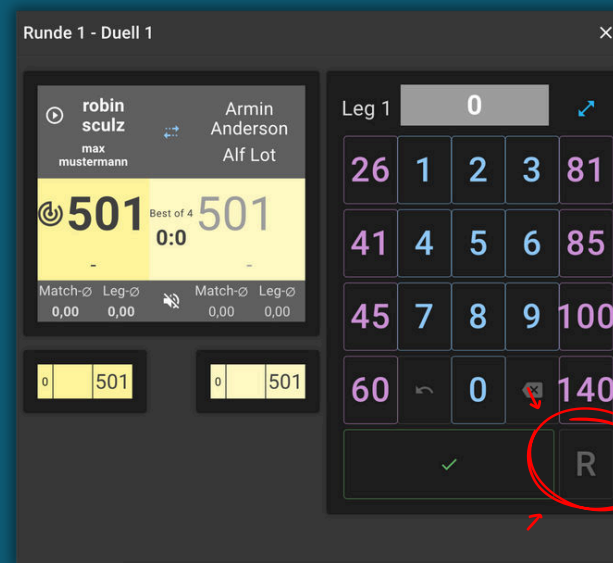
Runde 1 - Duell 1

robin sculz
max mustermann

Armin Anderson
Alf Lot

501
Best of 4
0:0
501

-
-

Match-Ø Leg-Ø
0,00 0,00
Match-Ø Leg-Ø
0,00 0,00

0 501
0 501

Leg 1 0

| 26 | 1 | 2 | 3 | 81 |
|---|---|---|---|---|
| 41 | 4 | 5 | 6 | 85 |
| 45 | 7 | 8 | 9 | 100 |
| 60 | | 0 | | 140 |

R